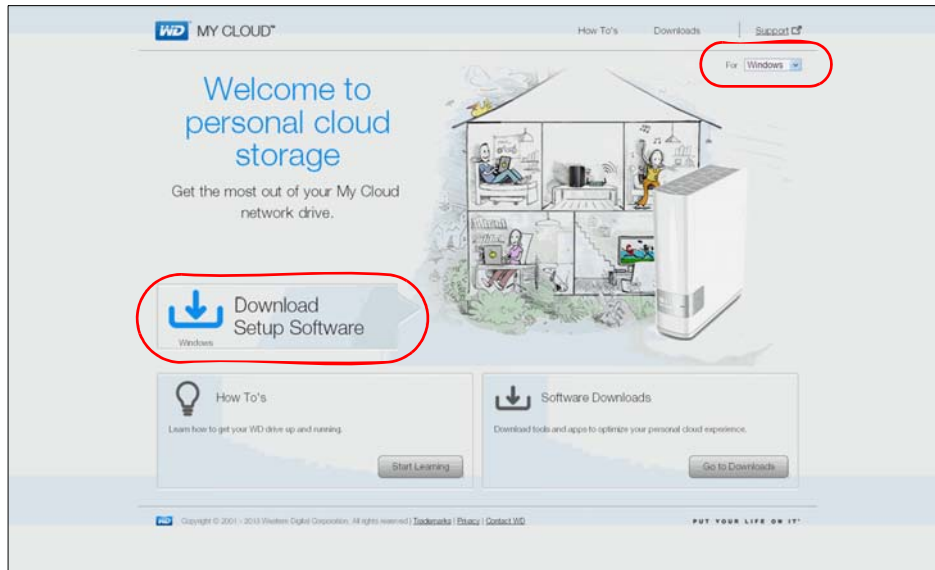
WD MY CLOUD™

How To's Downloads Support

For Windows

Welcome to personal cloud storage

Get the most out of your My Cloud network drive.

Download Setup Software

Windows

How To's

Learn how to get your WD drive up and running.

Start Learning

Software Downloads

Download tools and apps to optimize your personal cloud experience.

Go to Downloads

WD Copyright © 2001 - 2013 Western Digital Corporation. All rights reserved | Trademarks | Privacy | Contact WD

PUT YOUR LIFE ON IT®